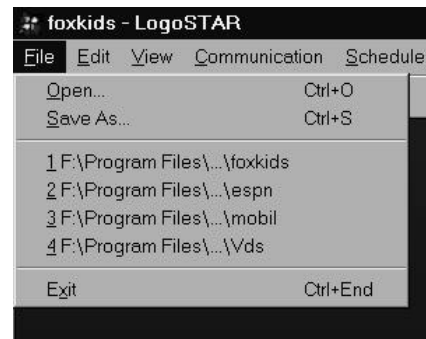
foxkids - LogoSTAR

File Edit View Communication Schedule

Open... Ctrl+O
Save As... Ctrl+S

1 F:\Program Files\...\foxkids
2 F:\Program Files\...\espn
3 F:\Program Files\...\mobil
4 F:\Program Files\...\Vds

Exit Ctrl+End